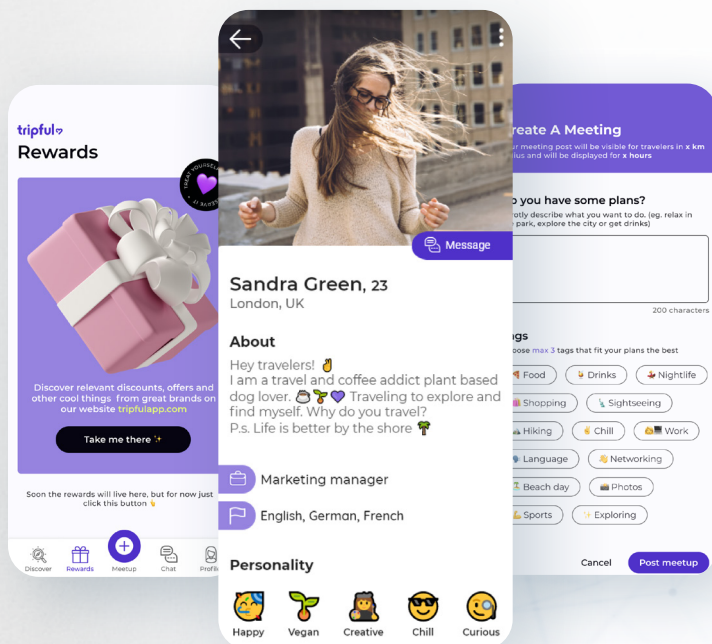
tripful
Rewards

TREAT YOURSELF

Discover relevant discounts, offers and other cool things from great brands on our website tripfulapp.com

Take me there ✨

Soon the rewards will live here, but for now just click this button 👇

Discover Rewards Meetup Chat Profile

Message

Sandra Green, 23
London, UK

About
Hey travelers! ✌
I am a travel and coffee addict plant based dog lover. ☕🌱💜 Traveling to explore and find myself. Why do you travel?
P.s. Life is better by the shore 🌴

Marketing manager

English, German, French

Personality

Happy Vegan Creative Chill Curious

reate A Meeting
ur meeting post will be visible for travelers in x km ius and will be displayed for x hours

o you have some plans?
rtly describe what you want to do. (eg. relax in park, explore the city or get drinks)

200 characters

gs
oose max 3 tags that fit your plans the best

Food Drinks Nightlife
Shopping Sightseeing
Hiking Chill Work
Language Networking
Beach day Photos
Sports Exploring

Cancel Post meetup